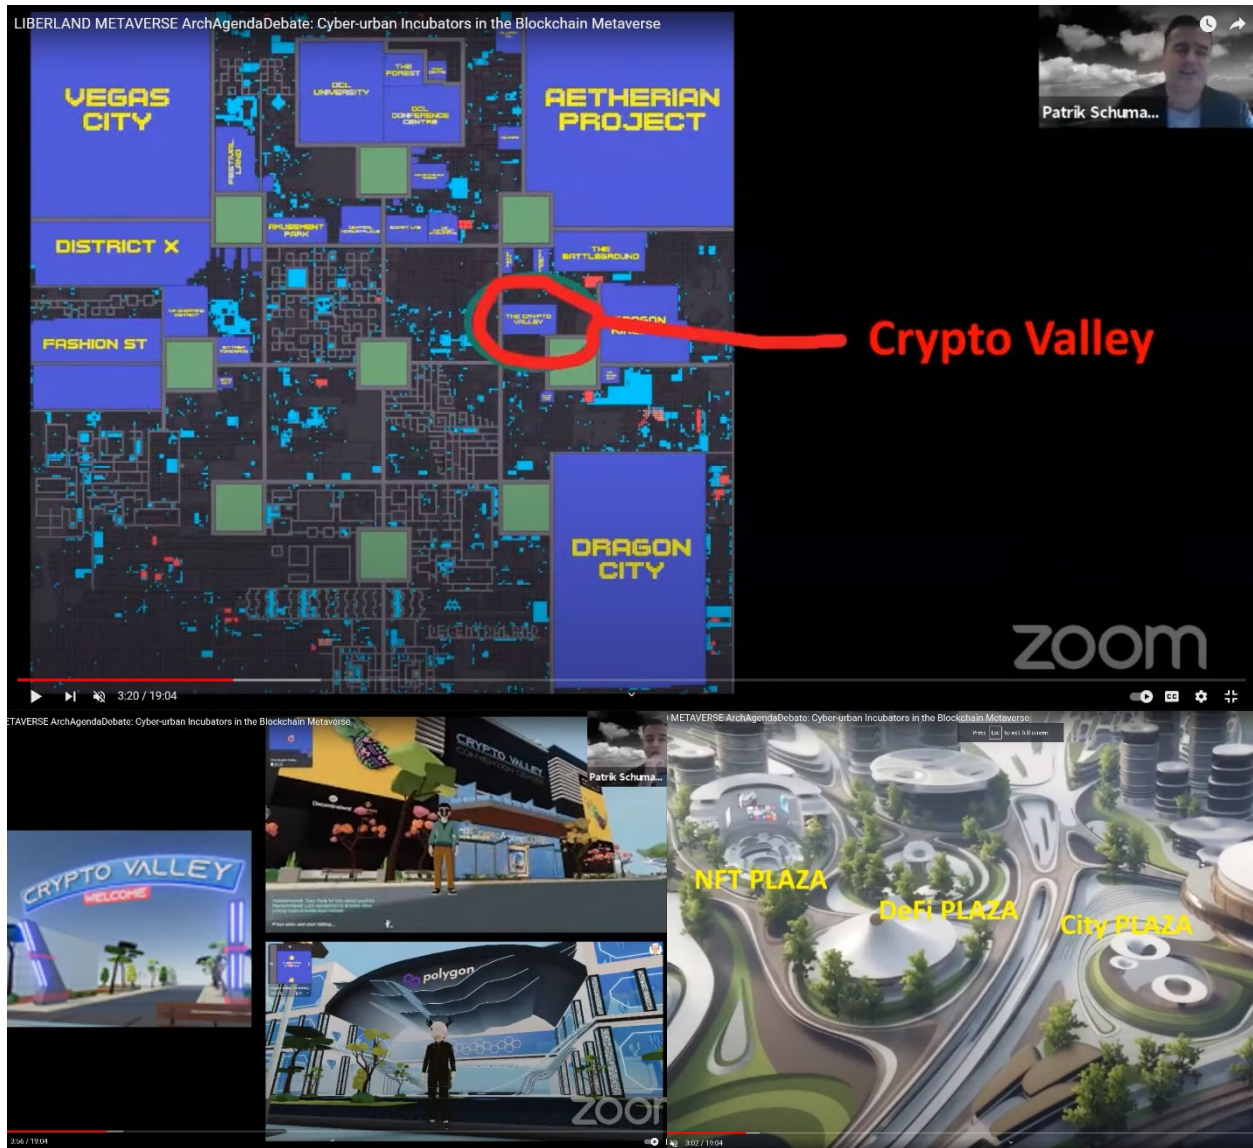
LIBERLAND METAVERSE ArchAgendaDebate: Cyber-urban Incubators in the Blockchain Metaverse

Patrik Schuma...

VEGAS CITY

DCL UNIVERSITY

THE FOREST

DCL CONFERENCE CENTRE

AETHERIAN PROJECT

FESTIVAL LAND

AMUSEMENT PARK

DISTRICT X

THE BATTLEGROUND

THE CRYPTO VALLEY

DRAGON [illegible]

FASHION ST

Crypto Valley

DRAGON CITY

zoom

3:20 / 19:04

ETAVERSE ArchAgendaDebate: Cyber-urban Incubators in the Blockchain Metaverse

CRYPTO VALLEY
WELCOME

CRYPTO VALLEY

Patrik Schuma...

polygon

zoom

3:56 / 19:04

METAVERSE ArchAgendaDebate: Cyber-urban Incubators in the Blockchain Metaverse

Press Esc to exit full screen

NFT PLAZA

DeFi PLAZA

City PLAZA

3:02 / 19:04